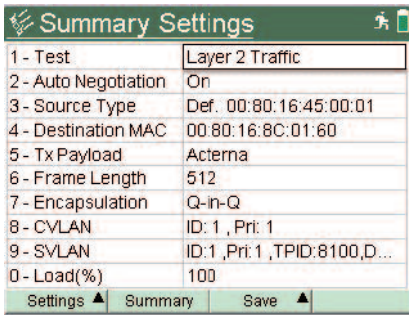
Summary Settings

| | |
|---|---|
| 1 - Test | Layer 2 Traffic |
| 2 - Auto Negotiation | On |
| 3 - Source Type | Def. 00:80:16:45:00:01 |
| 4 - Destination MAC | 00:80:16:8C:01:60 |
| 5 - Tx Payload | Acterna |
| 6 - Frame Length | 512 |
| 7 - Encapsulation | Q-in-Q |
| 8 - CVLAN | ID: 1 , Pri: 1 |
| 9 - SVLAN | ID:1 ,Pri:1 ,TPID:8100,D... |
| 0 - Load(%) | 100 |

Settings ▲ Summary Save ▲